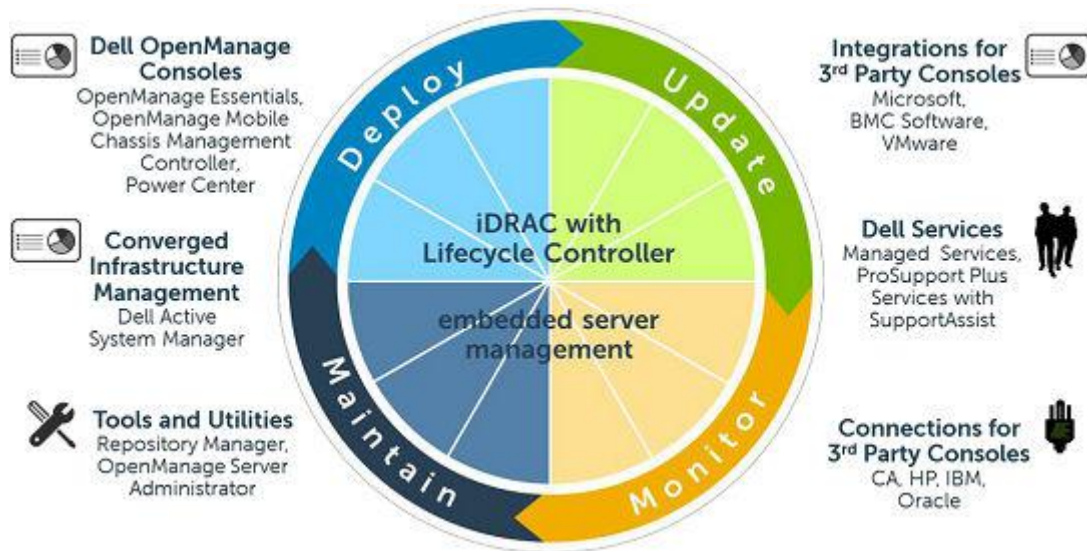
Dell OpenManage Consoles
OpenManage Essentials, OpenManage Mobile Chassis Management Controller, Power Center

Converged Infrastructure Management
Dell Active System Manager

Tools and Utilities
Repository Manager, OpenManage Server Administrator

Deploy

Update

Maintain

Monitor

iDRAC with Lifecycle Controller

embedded server management

Integrations for 3rd Party Consoles
Microsoft, BMC Software, VMware

Dell Services
Managed Services, ProSupport Plus Services with SupportAssist

Connections for 3rd Party Consoles
CA, HP, IBM, Oracle